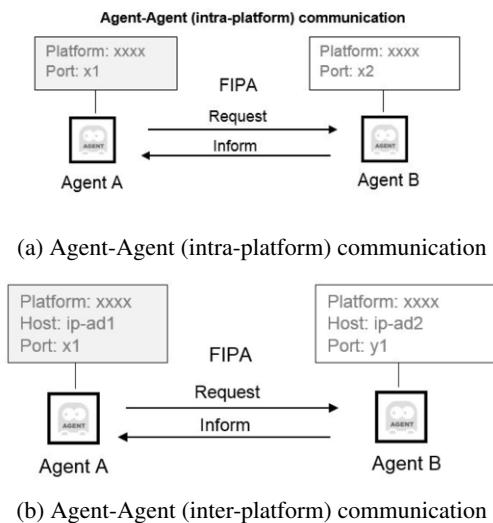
Agent-Agent (intra-platform) communication

Platform: xxxx
Port: x1

Platform: xxxx
Port: x2

FIPA

Request

Inform

AGENT

AGENT

Agent A

Agent B

(a) Agent-Agent (intra-platform) communication

Platform: xxxx
Host: ip-ad1
Port: x1

Platform: xxxx
Host: ip-ad2
Port: y1

FIPA

Request

Inform

AGENT

AGENT

Agent A

Agent B

(b) Agent-Agent (inter-platform) communication